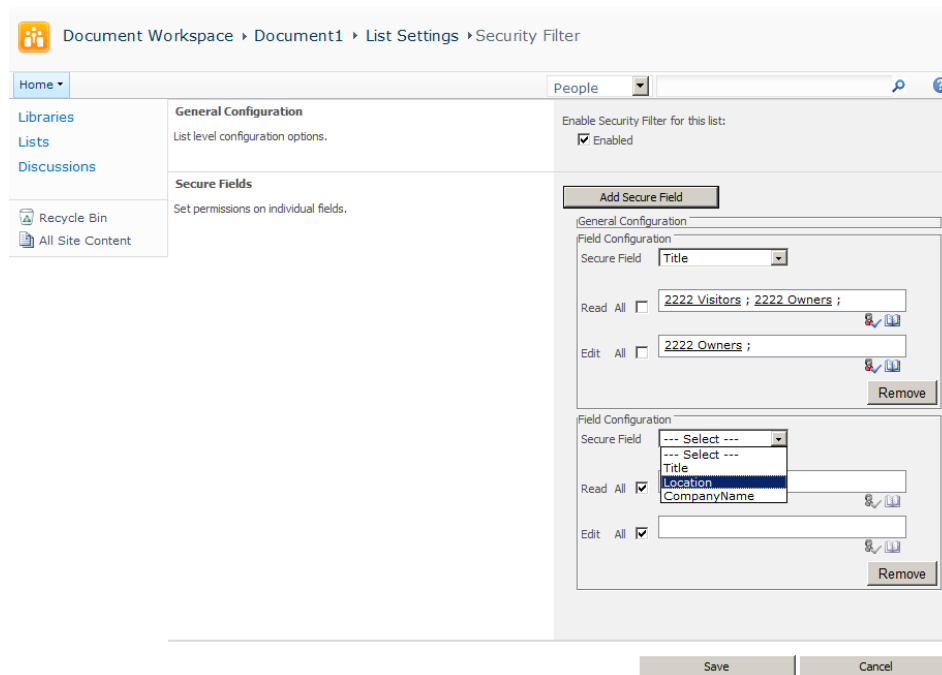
Document Workspace ▸ Document1 ▸ List Settings ▸ Security Filter

Home ▾

People

Libraries
Lists
Discussions

Recycle Bin
All Site Content

General Configuration
List level configuration options.

Enable Security Filter for this list:
Enabled

Secure Fields
Set permissions on individual fields.

Add Secure Field

General Configuration

Field Configuration
Secure Field Title
Read All 2222 Visitors ; 2222 Owners ;
Edit All 2222 Owners ;
Remove

Field Configuration
Secure Field --- Select ---
--- Select ---
Title
Location
CompanyName
Read All
Edit All
Remove

Save
Cancel